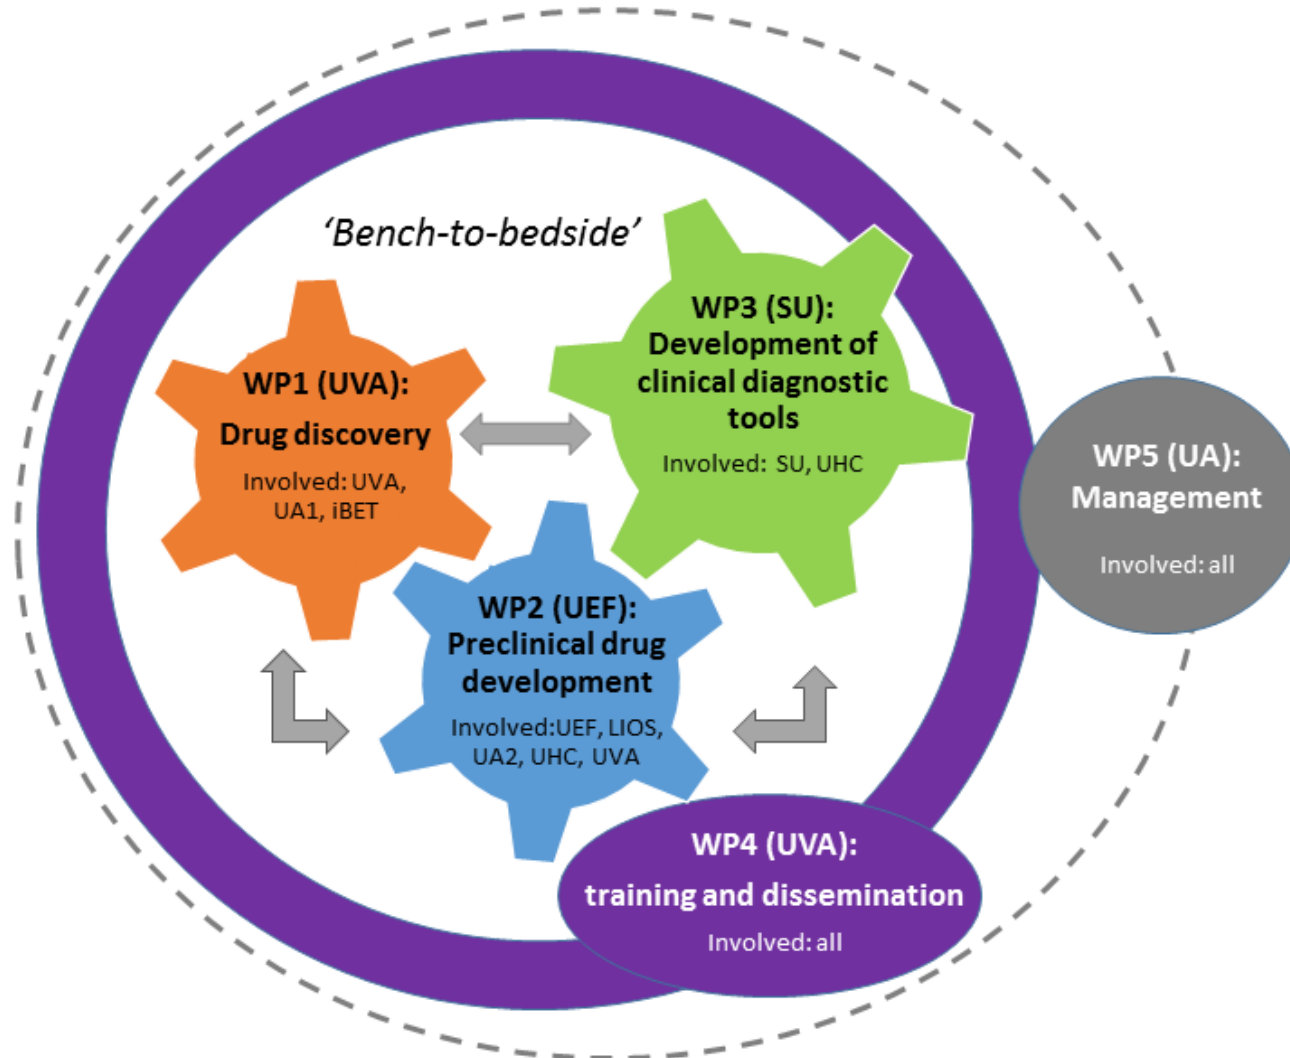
‘Bench-to-bedside’

WP1 (UVA):
Drug discovery
Involved: UVA, UA1, iBET

WP3 (SU):
Development of clinical diagnostic tools
Involved: SU, UHC

WP2 (UEF):
Preclinical drug development
Involved:UEF, LIOS, UA2, UHC, UVA

WP5 (UA):
Management
Involved: all

WP4 (UVA):
training and dissemination
Involved: all